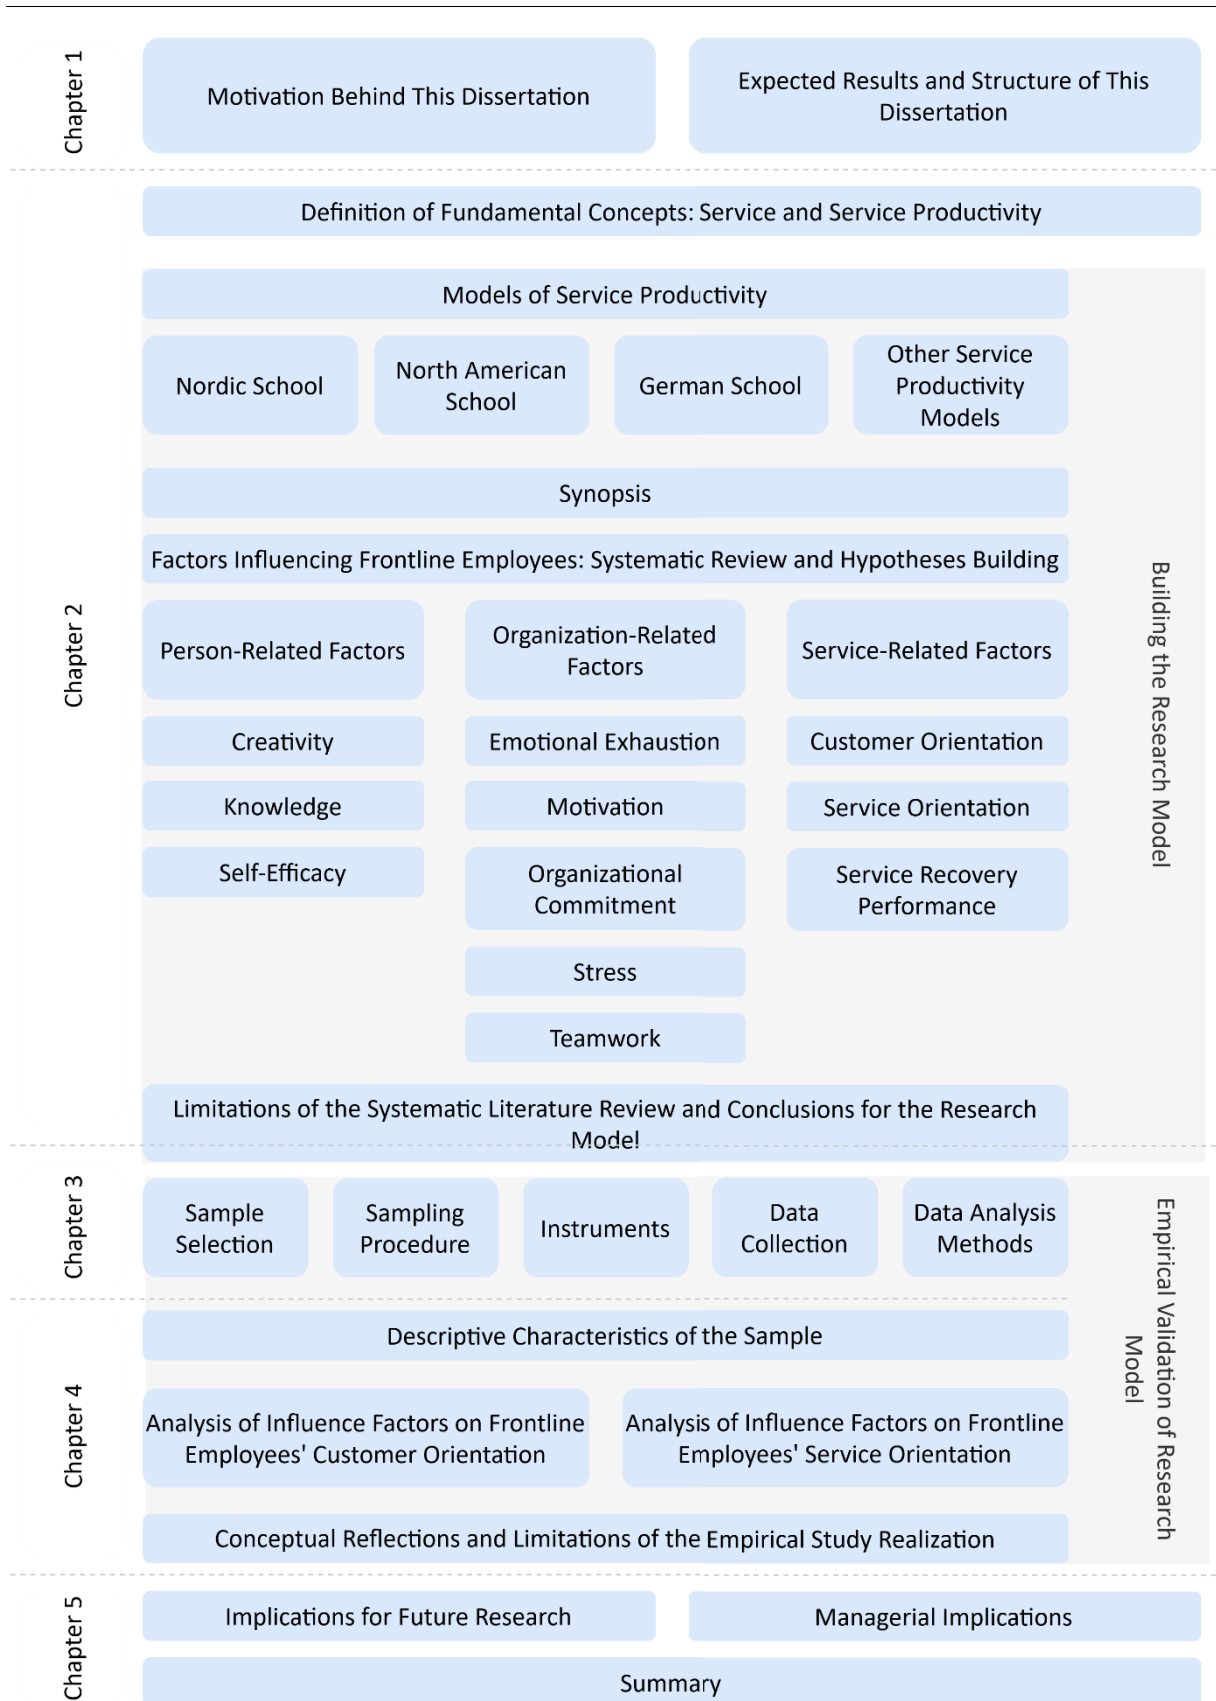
Chapter 1

Motivation Behind This Dissertation

Expected Results and Structure of This Dissertation

Chapter 2

Definition of Fundamental Concepts: Service and Service Productivity

Models of Service Productivity

Nordic School

North American School

German School

Other Service Productivity Models

Synopsis

Factors Influencing Frontline Employees: Systematic Review and Hypotheses Building

Person-Related Factors

Organization-Related Factors

Service-Related Factors

Creativity

Emotional Exhaustion

Customer Orientation

Knowledge

Motivation

Service Orientation

Self-Efficacy

Organizational Commitment

Service Recovery Performance

Stress

Teamwork

Limitations of the Systematic Literature Review and Conclusions for the Research Model

Building the Research Model

Chapter 3

Sample Selection

Sampling Procedure

Instruments

Data Collection

Data Analysis Methods

Chapter 4

Descriptive Characteristics of the Sample

Analysis of Influence Factors on Frontline Employees' Customer Orientation

Analysis of Influence Factors on Frontline Employees' Service Orientation

Conceptual Reflections and Limitations of the Empirical Study Realization

Empirical Validation of Research Model

Chapter 5

Implications for Future Research

Managerial Implications

Summary